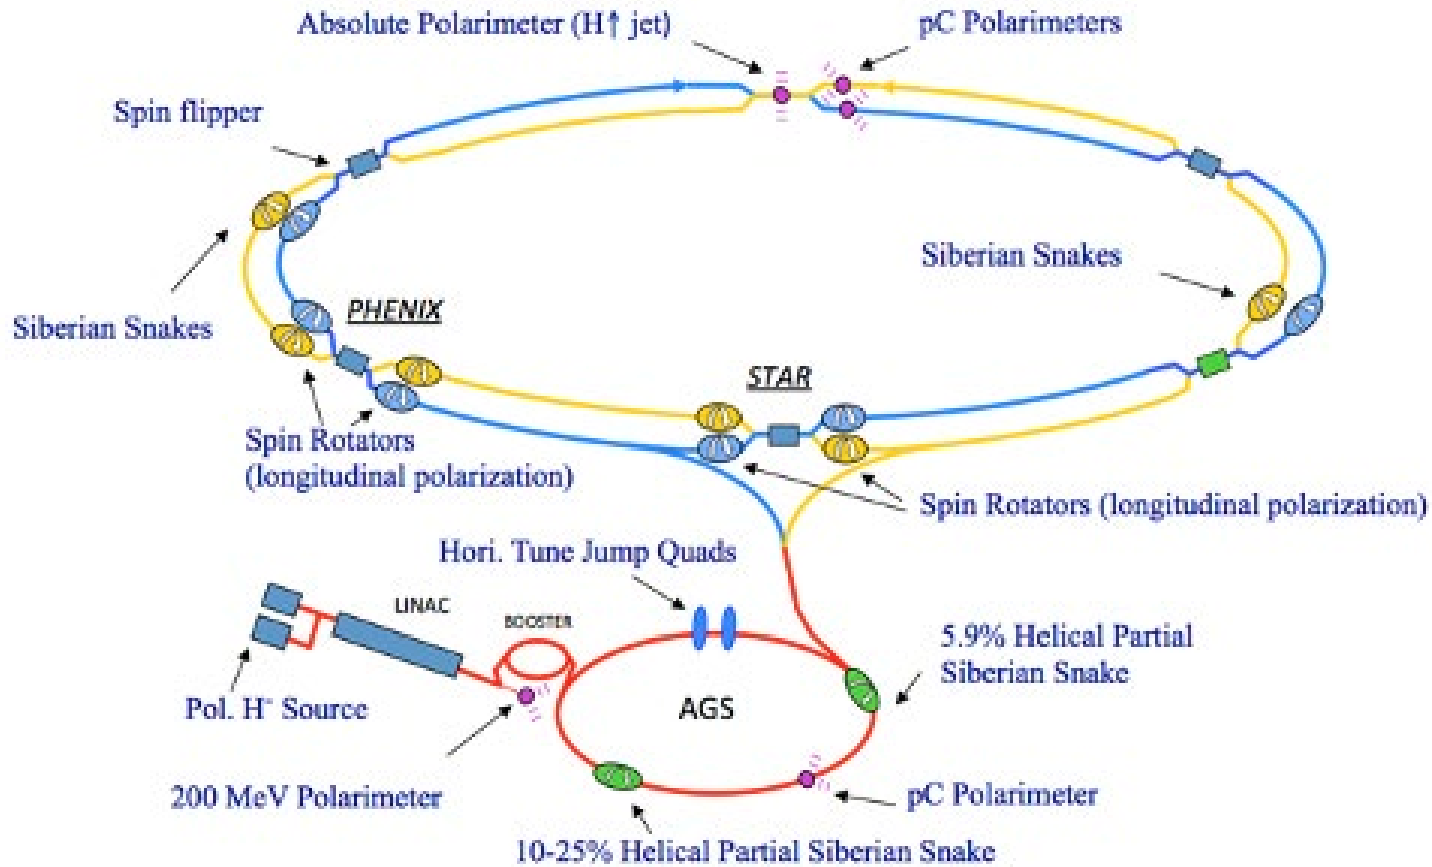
Absolute Polarimeter (H↑ jet)
pC Polarimeters
Spin flipper
Siberian Snakes
Siberian Snakes
PHENIX
STAR
Spin Rotators (longitudinal polarization)
Spin Rotators (longitudinal polarization)
Hori. Tune Jump Quads
LINAC
BOOSTER
5.9% Helical Partial Siberian Snake
AGS
Pol. H$^-$ Source
200 MeV Polarimeter
pC Polarimeter
10-25% Helical Partial Siberian Snake